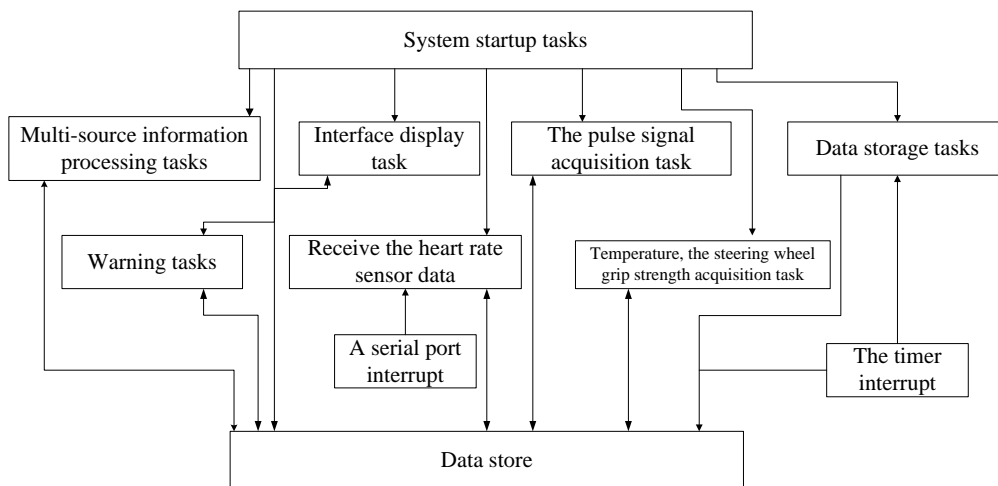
System startup tasks

Multi-source information processing tasks

Interface display task

The pulse signal acquisition task

Data storage tasks

Warning tasks

Receive the heart rate sensor data

Temperature, the steering wheel grip strength acquisition task

A serial port interrupt

The timer interrupt

Data store